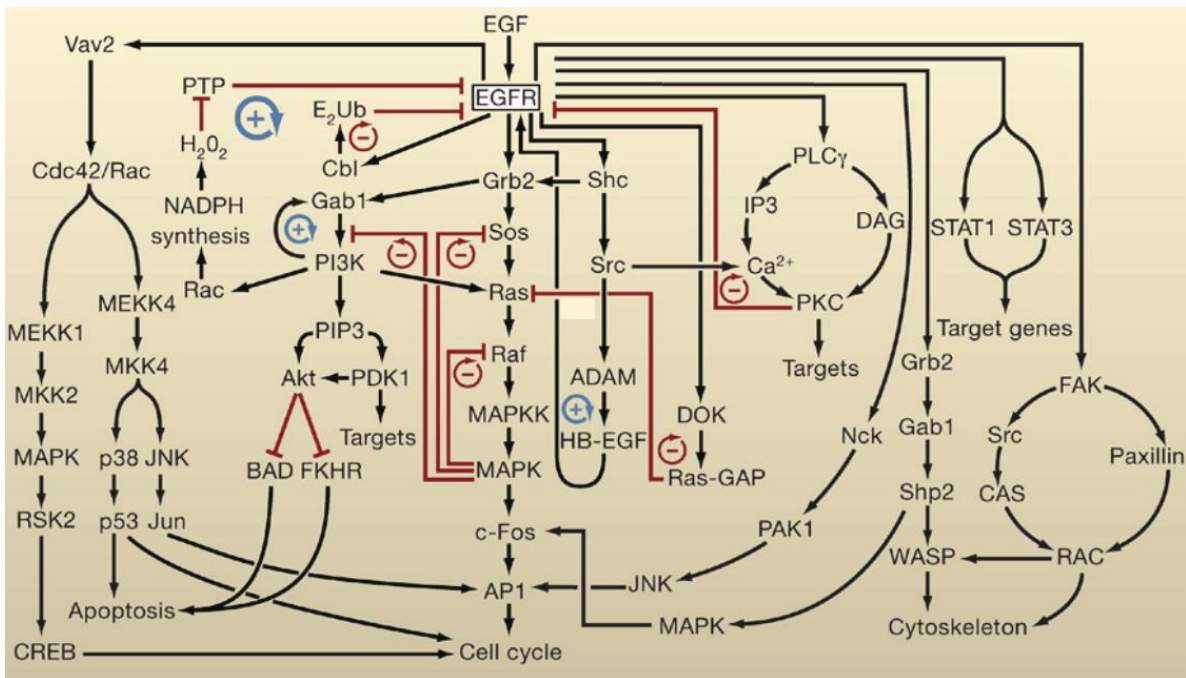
EGF

Vav2

PTP

+

$E_2$Ub

−

EGFR

$H_2O_2$

Cbl

Cdc42/Rac

NADPH synthesis

Gab1

Grb2

Shc

+

PI3K

−

−

Sos

PLCγ

IP3

DAG

STAT1

STAT3

Rac

Src

$Ca^{2+}$

MEKK4

Ras

−

PKC

MEKK1

PIP3

Target genes

MKK4

−

Raf

Targets

MKK2

Akt

PDK1

ADAM

Grb2

FAK

MAPKK

+

DOK

Targets

HB-EGF

Gab1

Src

MAPK

p38

JNK

Nck

Paxillin

BAD

FKHR

MAPK

−

Ras-GAP

Shp2

CAS

RSK2

p53

Jun

PAK1

c-Fos

WASP

RAC

AP1

JNK

Apoptosis

MAPK

Cytoskeleton

CREB

Cell cycle